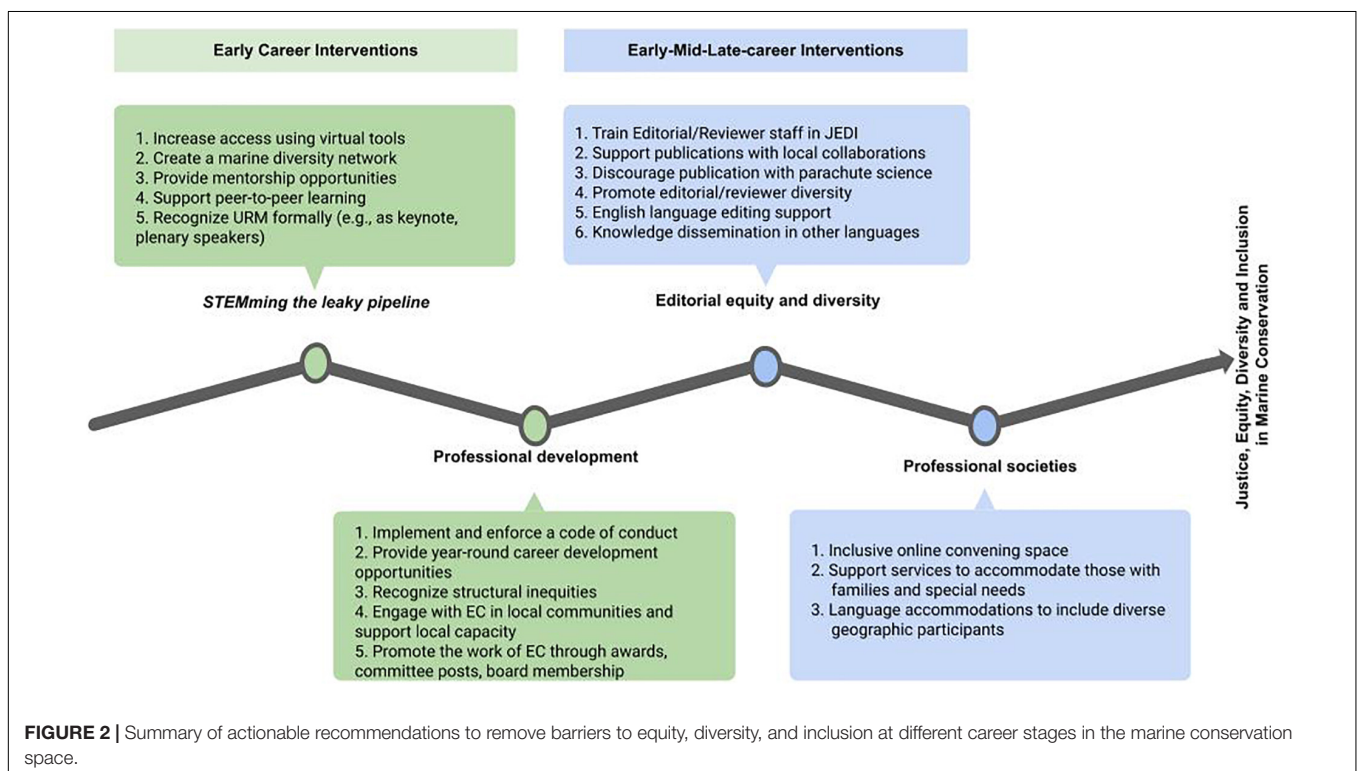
Early Career Interventions

Early-Mid-Late-career Interventions

1. Increase access using virtual tools
2. Create a marine diversity network
3. Provide mentorship opportunities
4. Support peer-to-peer learning
5. Recognize URM formally (e.g., as keynote, plenary speakers)

STEMming the leaky pipeline

1. Train Editorial/Reviewer staff in JEDI
2. Support publications with local collaborations
3. Discourage publication with parachute science
4. Promote editorial/reviewer diversity
5. English language editing support
6. Knowledge dissemination in other languages

Editorial equity and diversity

Justice, Equity, Diversity and Inclusion in Marine Conservation

Professional development

Professional societies

1. Implement and enforce a code of conduct
2. Provide year-round career development opportunities
3. Recognize structural inequities
4. Engage with EC in local communities and support local capacity
5. Promote the work of EC through awards, committee posts, board membership

1. Inclusive online convening space
2. Support services to accommodate those with families and special needs
3. Language accommodations to include diverse geographic participants

FIGURE 2 | Summary of actionable recommendations to remove barriers to equity, diversity, and inclusion at different career stages in the marine conservation space.